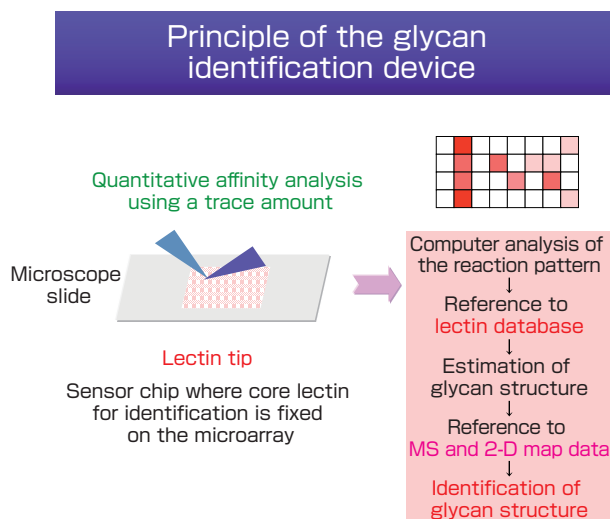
Principle of the glycan identification device

Quantitative affinity analysis using a trace amount

Microscope slide

Lectin tip

Sensor chip where core lectin for identification is fixed on the microarray

Computer analysis of the reaction pattern
↓
Reference to lectin database
↓
Estimation of glycan structure
↓
Reference to MS and 2-D map data
↓
Identification of glycan structure